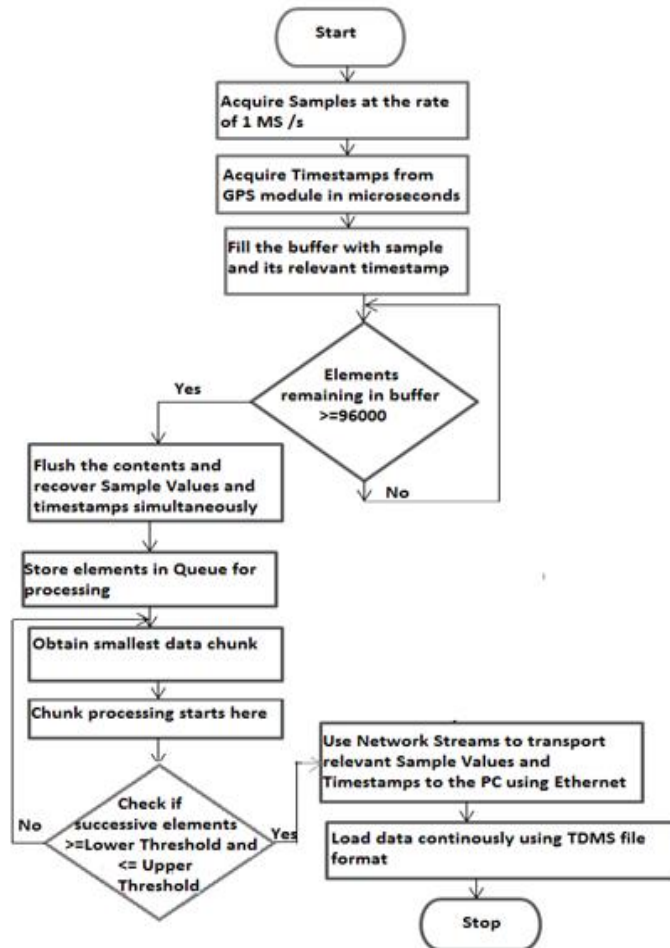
Start

Acquire Samples at the rate of 1 MS /s

Acquire Timestamps from GPS module in microseconds

Fill the buffer with sample and its relevant timestamp

Elements remaining in buffer >=96000

Yes

No

Flush the contents and recover Sample Values and timestamps simultaneously

Store elements in Queue for processing

Obtain smallest data chunk

Chunk processing starts here

Check if successive elements >=Lower Threshold and <= Upper Threshold

No

Yes

Use Network Streams to transport relevant Sample Values and Timestamps to the PC using Ethernet

Load data continously using TDMS file format

Stop